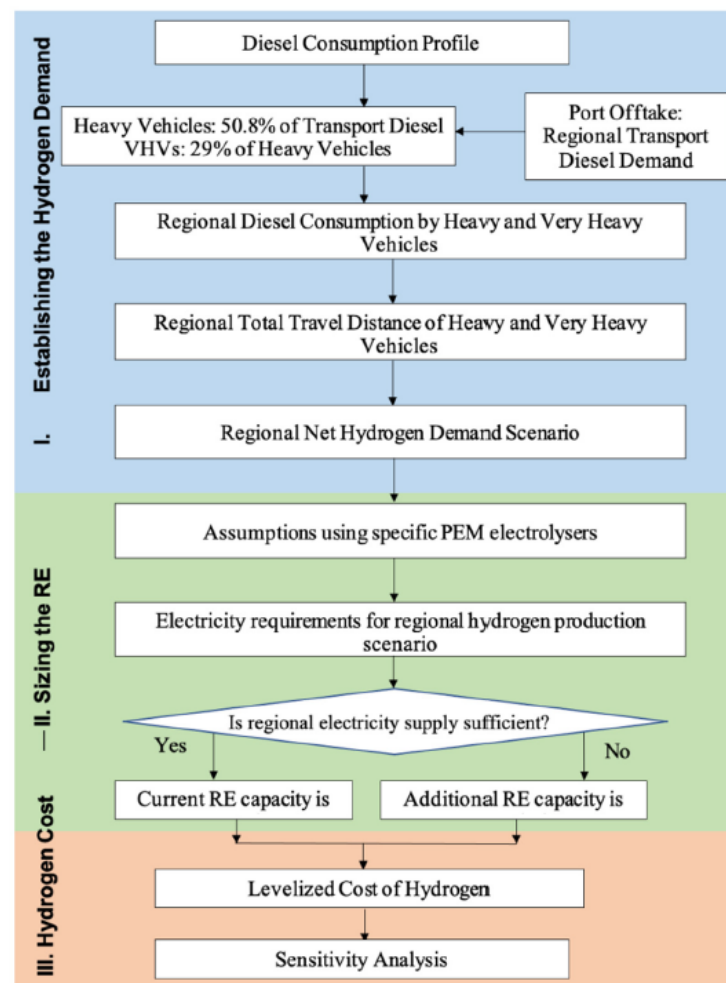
I. Establishing the Hydrogen Demand

Diesel Consumption Profile

Heavy Vehicles: 50.8% of Transport Diesel
VHVs: 29% of Heavy Vehicles

Port Offtake: Regional Transport Diesel Demand

Regional Diesel Consumption by Heavy and Very Heavy Vehicles

Regional Total Travel Distance of Heavy and Very Heavy Vehicles

Regional Net Hydrogen Demand Scenario

—II. Sizing the RE

Assumptions using specific PEM electrolysers

Electricity requirements for regional hydrogen production scenario

Is regional electricity supply sufficient?

Yes

No

Current RE capacity is

Additional RE capacity is

III. Hydrogen Cost

Levelized Cost of Hydrogen

Sensitivity Analysis